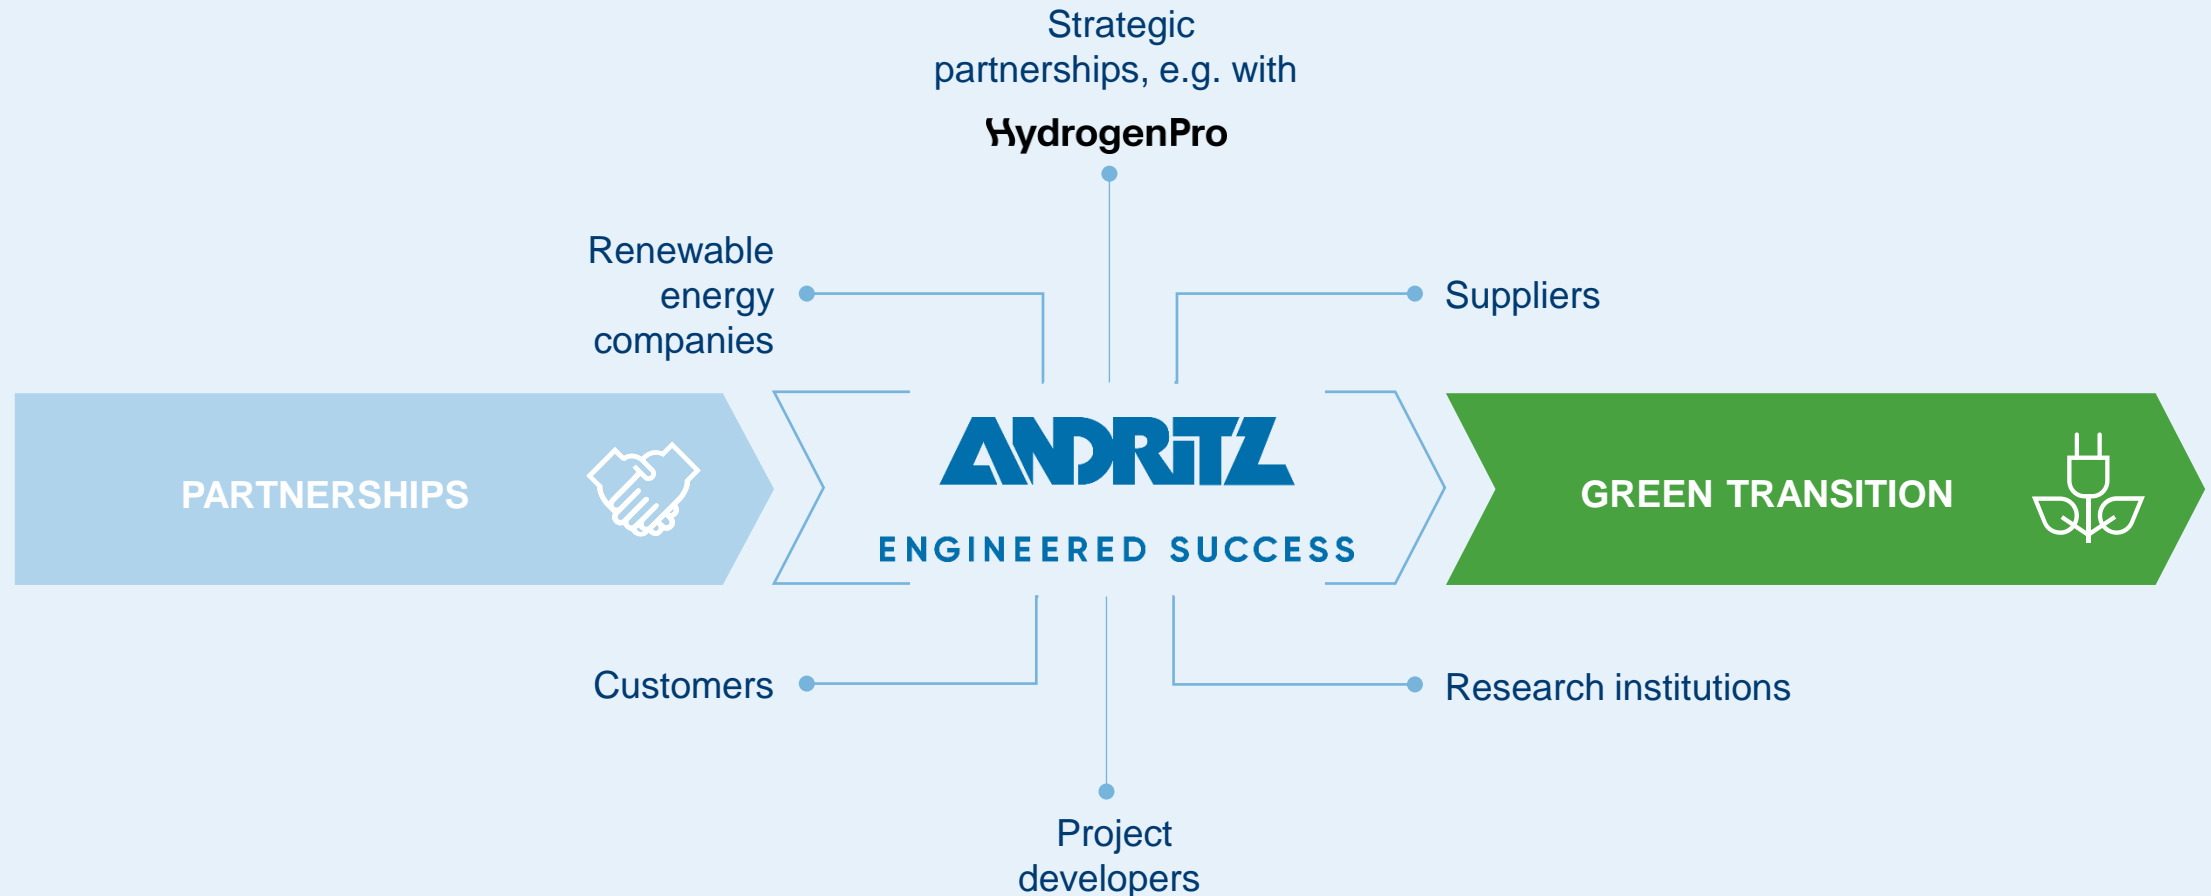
Strategic partnerships, e.g. with

HydrogenPro

Renewable energy companies

Suppliers

PARTNERSHIPS

ANDRITZ

ENGINEERED SUCCESS

GREEN TRANSITION

Customers

Research institutions

Project developers